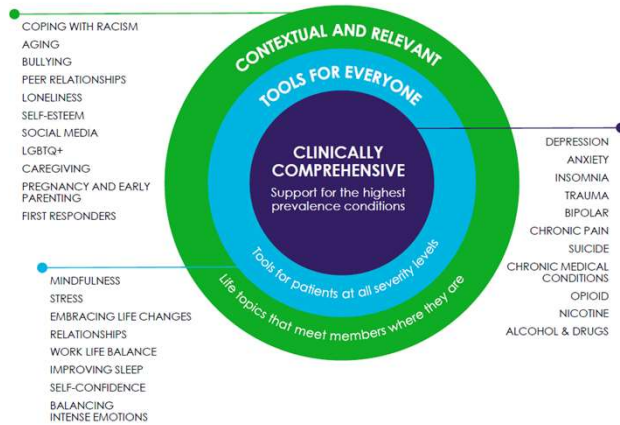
COPING WITH RACISM
AGING
BULLYING
PEER RELATIONSHIPS
LONELINESS
SELF-ESTEEM
SOCIAL MEDIA
LGBTQ+
CAREGIVING
PREGNANCY AND EARLY PARENTING
FIRST RESPONDERS

CONTEXTUAL AND RELEVANT

TOOLS FOR EVERYONE

CLINICALLY COMPREHENSIVE
Support for the highest prevalence conditions

Tools for patients at all severity levels

Life topics that meet members where they are

DEPRESSION
ANXIETY
INSOMNIA
TRAUMA
BIPOLAR
CHRONIC PAIN
SUICIDE
CHRONIC MEDICAL CONDITIONS
OPIOID
NICOTINE
ALCOHOL & DRUGS

MINDFULNESS
STRESS
EMBRACING LIFE CHANGES
RELATIONSHIPS
WORK LIFE BALANCE
IMPROVING SLEEP
SELF-CONFIDENCE
BALANCING INTENSE EMOTIONS